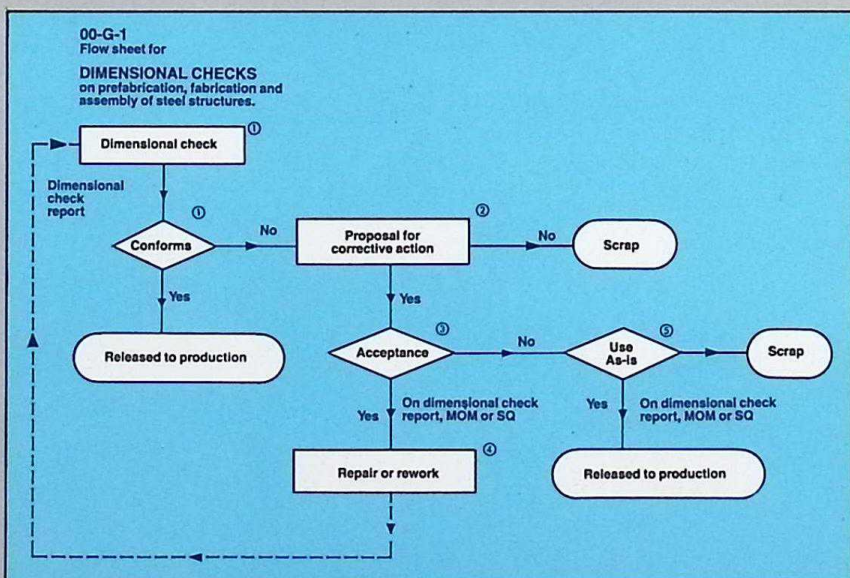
00-G-1
Flow sheet for

DIMENSIONAL CHECKS
on prefabrication, fabrication and assembly of steel structures.

Dimensional check ①

Dimensional check report

① Conforms

No

Proposal for corrective action ②

No

Scrap

Yes

Released to production

Yes

③ Acceptance

No

⑤ Use As-is

Scrap

Yes

On dimensional check report, MOM or SQ

Yes

On dimensional check report, MOM or SQ

Repair or rework ④

Released to production